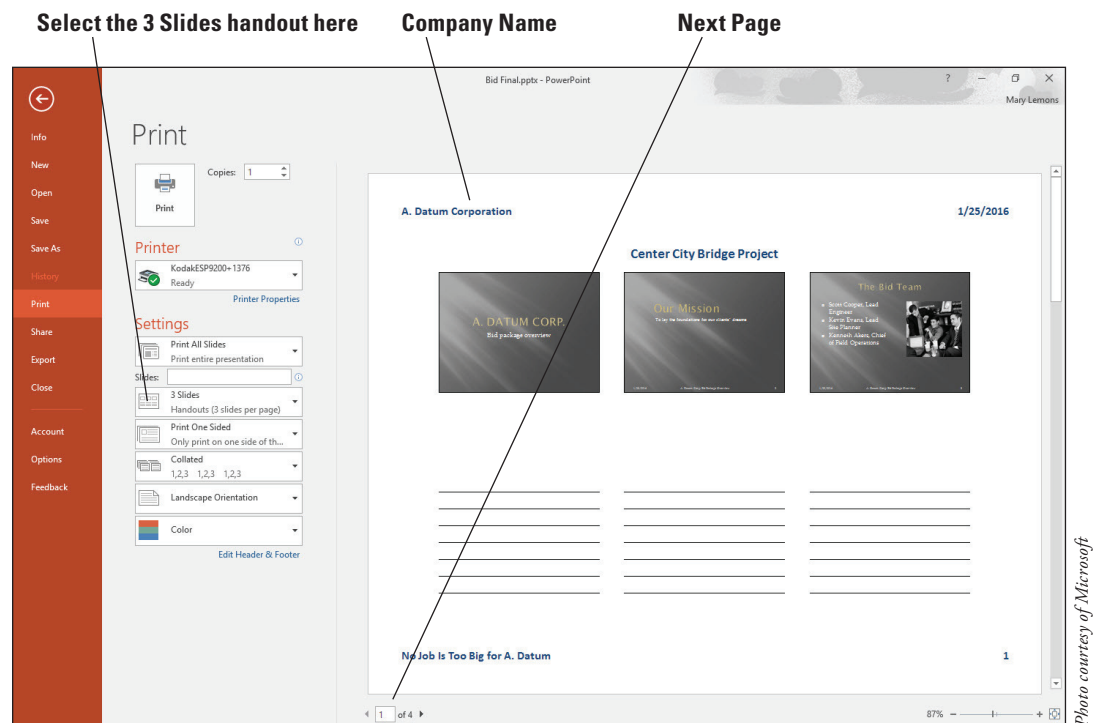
Select the 3 Slides handout here

Company Name

Next Page

Bid Final.pptx - PowerPoint

? – ☐ ×

Mary Lemons

Info
New
Open
Save
Save As
History
Print
Share
Export
Close
Account
Options
Feedback

Print

Copies: 1

Print

Printer

KodakESP9200+1376
Ready

Printer Properties

Settings

Print All Slides
Print entire presentation

Slides:

3 Slides
Handouts (3 slides per page)

Print One Sided
Only print on one side of th...

Collated
1,2,3 1,2,3 1,2,3

Landscape Orientation

Color

Edit Header & Footer

A. Datum Corporation

1/25/2016

Center City Bridge Project

A. DATUM CORP.
Bid package overview

Our Mission
To lay the foundations for our clients' dreams

The Bid Team
Scott Cooper, Lead Engineer
Kevin Evans, Lead Site Planner
Kenneth Akers, Chief of Field Operations

No Job Is Too Big for A. Datum

1

1 of 4

87%

Photo courtesy of Microsoft